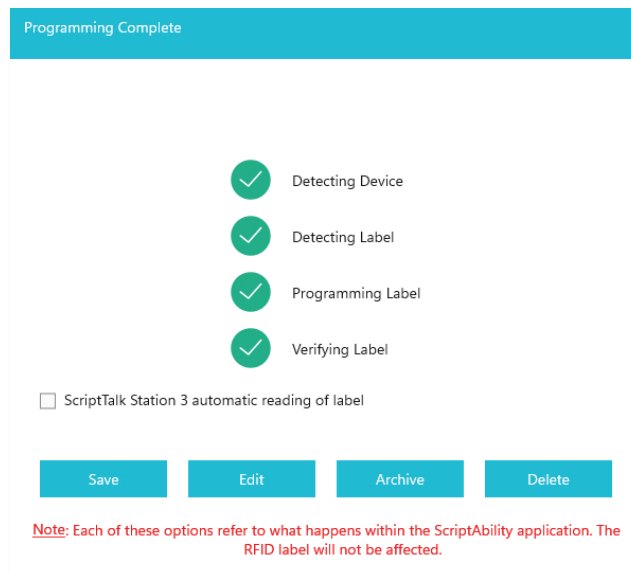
Programming Complete

Detecting Device

Detecting Label

Programming Label

Verifying Label

ScriptTalk Station 3 automatic reading of label

Save
Edit
Archive
Delete

Note: Each of these options refer to what happens within the ScriptAbility application. The RFID label will not be affected.